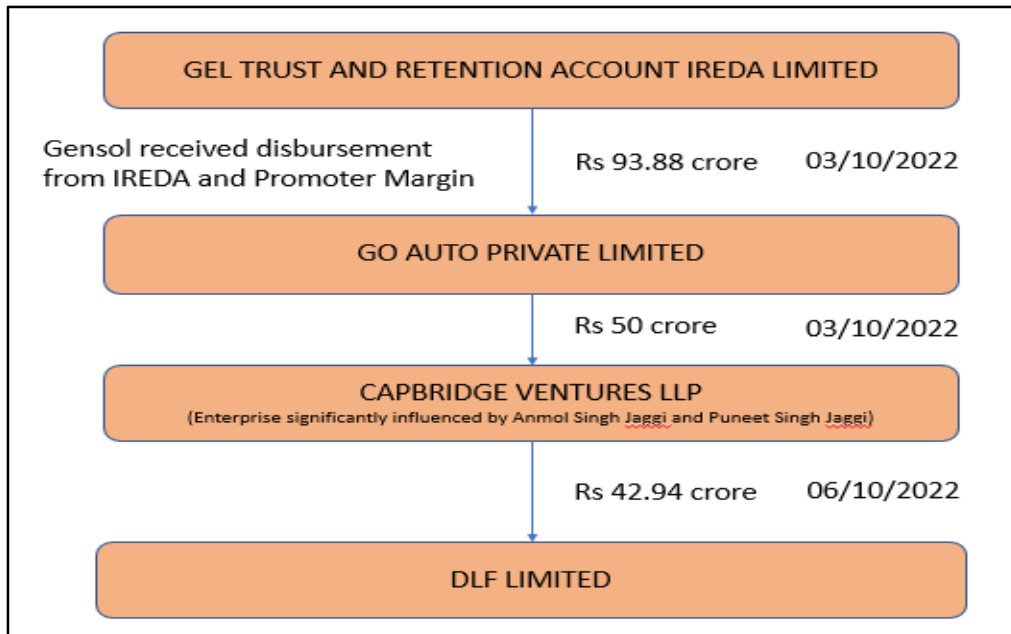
GEL TRUST AND RETENTION ACCOUNT IREDA LIMITED

Gensol received disbursement from IREDA and Promoter Margin

Rs 93.88 crore 03/10/2022

GO AUTO PRIVATE LIMITED

Rs 50 crore 03/10/2022

CAPBRIDGE VENTURES LLP
(Enterprise significantly influenced by Anmol Singh Jaggi and Puneet Singh Jaggi)

Rs 42.94 crore 06/10/2022

DLF LIMITED